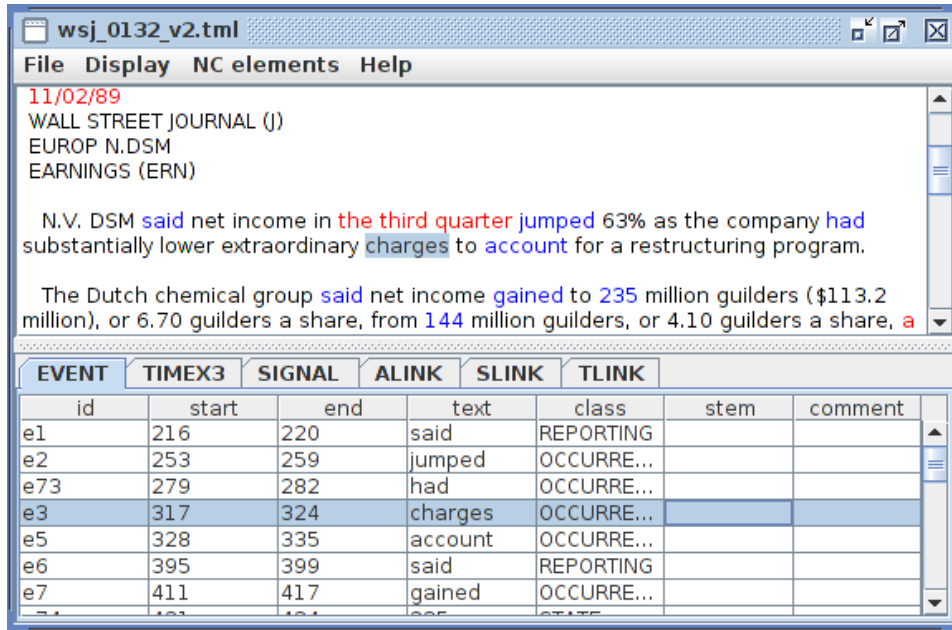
wsj_0132_v2.tml

File Display NC elements Help

11/02/89
WALL STREET JOURNAL (J)
EUROP N.DSM
EARNINGS (ERN)

N.V. DSM said net income in the third quarter jumped 63% as the company had substantially lower extraordinary charges to account for a restructuring program.

The Dutch chemical group said net income gained to 235 million guilders ($113.2 million), or 6.70 guilders a share, from 144 million guilders, or 4.10 guilders a share, a

EVENT TIMEX3 SIGNAL ALINK SLINK TLINK

| id | start | end | text | class | stem | comment |
|---|---|---|---|---|---|---|
| e1 | 216 | 220 | said | REPORTING | | |
| e2 | 253 | 259 | jumped | OCCURRE... | | |
| e73 | 279 | 282 | had | OCCURRE... | | |
| e3 | 317 | 324 | charges | OCCURRE... | | |
| e5 | 328 | 335 | account | OCCURRE... | | |
| e6 | 395 | 399 | said | REPORTING | | |
| e7 | 411 | 417 | gained | OCCURRE... | | |
| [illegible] | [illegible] | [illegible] | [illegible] | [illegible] | | |